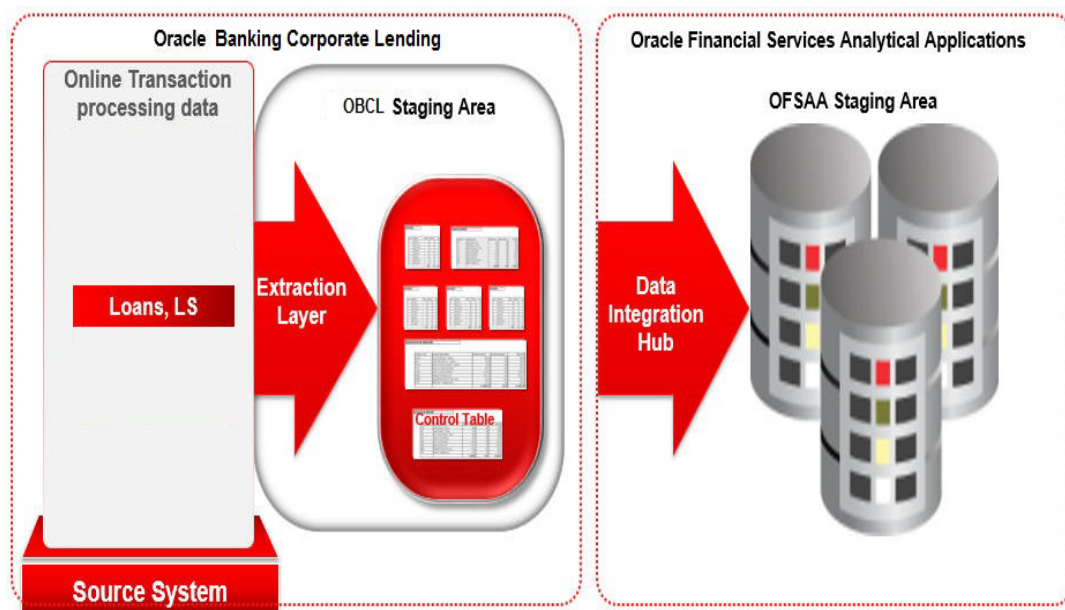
Oracle Banking Corporate Lending

Online Transaction processing data

OBCL Staging Area

Loans, LS

Extraction Layer

Control Table

Source System

Oracle Financial Services Analytical Applications

OFSAA Staging Area

Data Integration Hub